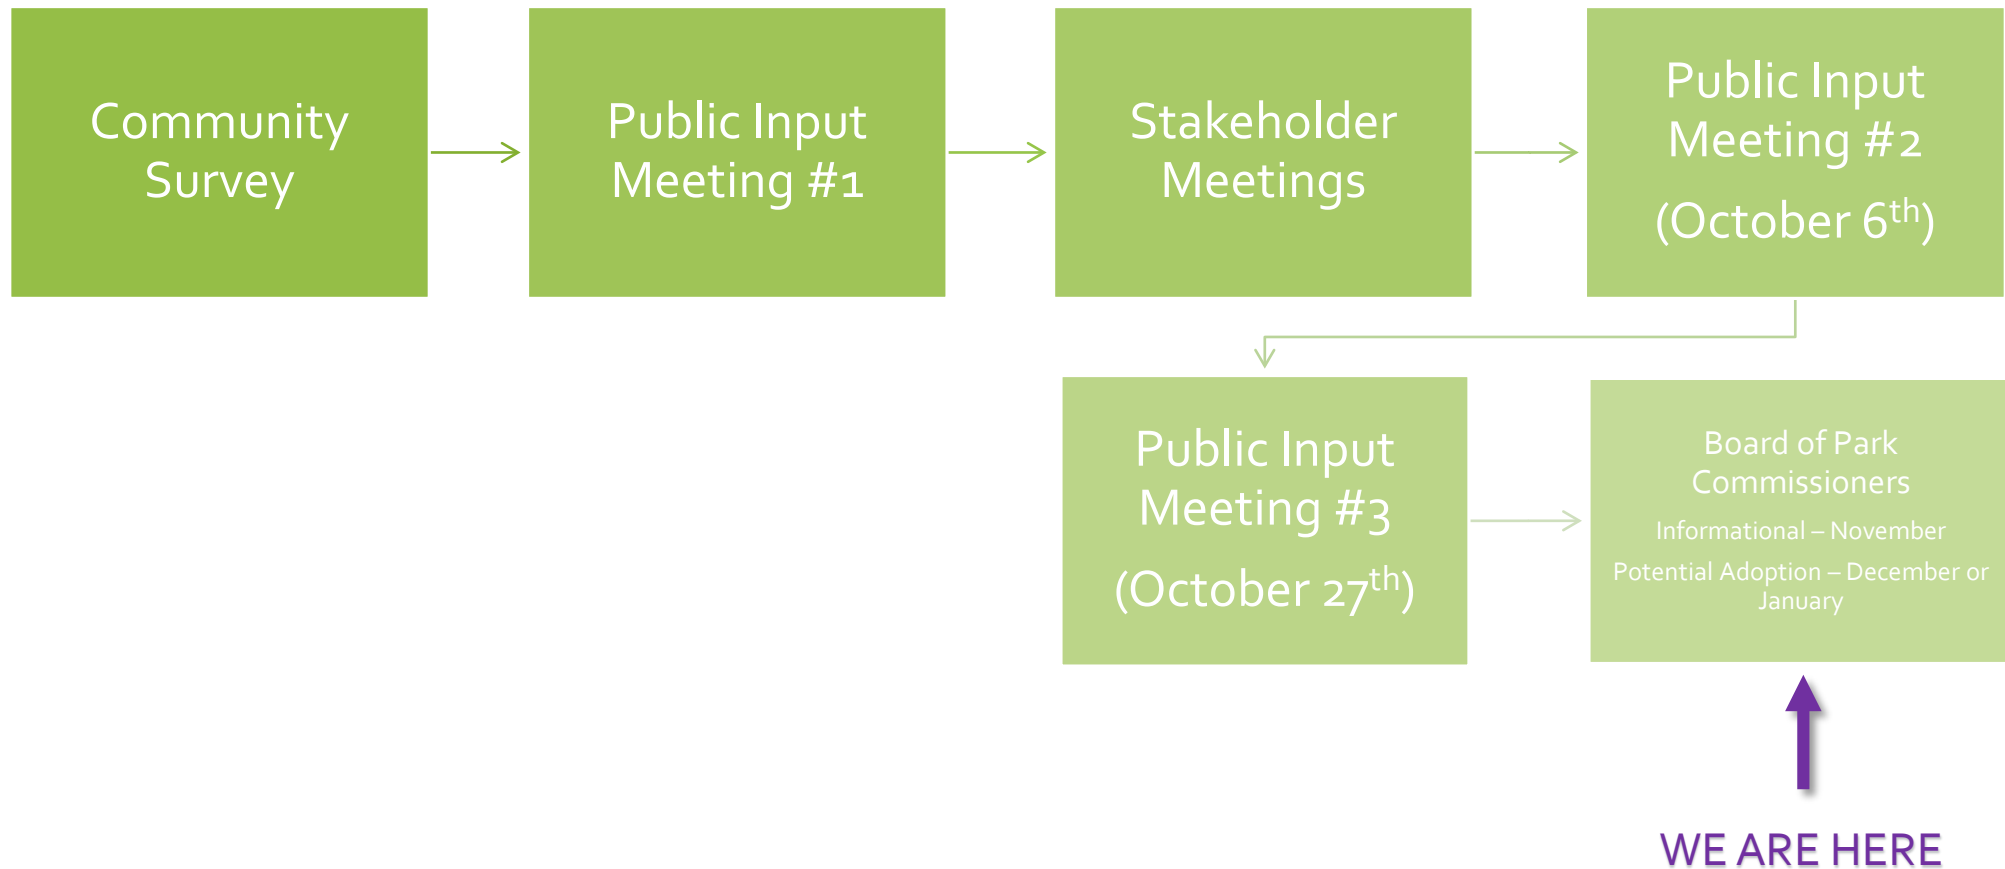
Community Survey

Public Input Meeting #1

Stakeholder Meetings

Public Input Meeting #2

(October 6$^{th}$)

Public Input Meeting #3

(October 27$^{th}$)

Board of Park Commissioners

Informational – November

Potential Adoption – December or January

WE ARE HERE